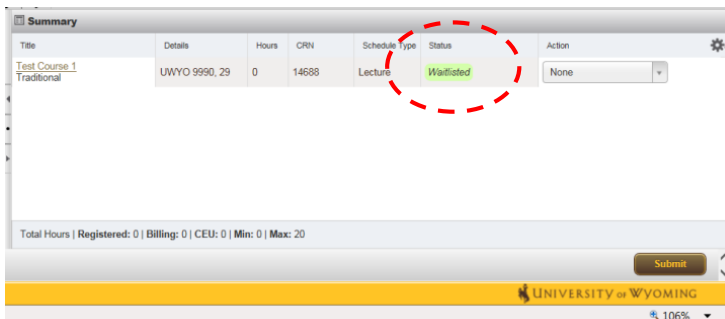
Summary

| Title | Details | Hours | CRN | Schedule Type | Status | Action |
|---|---|---|---|---|---|---|
| Test Course 1 Traditional | UWYO 9990, 29 | 0 | 14688 | Lecture | Waitlisted | None |

Total Hours | Registered: 0 | Billing: 0 | CEU: 0 | Min: 0 | Max: 20

Submit

UNIVERSITY OF WYOMING

106%